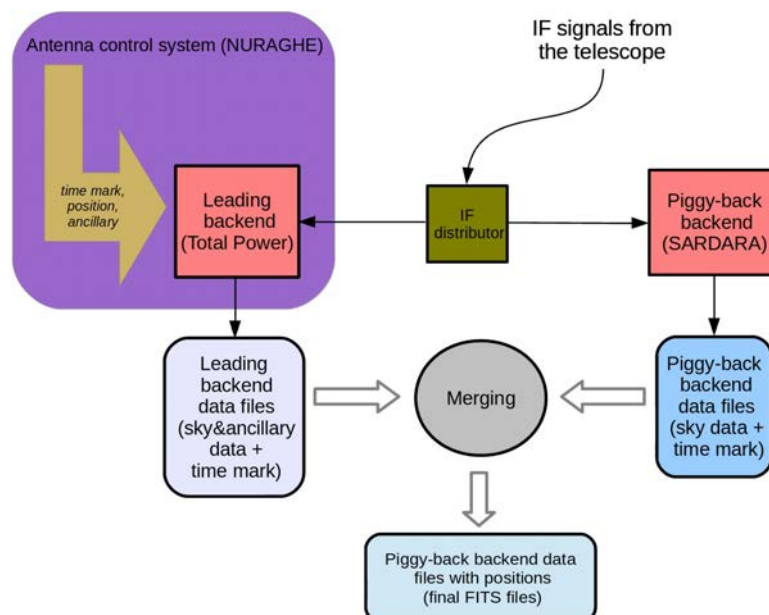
Antenna control system (NURAGHE)

IF signals from the telescope

time mark, position, ancillary

Leading backend (Total Power)

IF distributor

Piggy-back backend (SARDARA)

Leading backend data files (sky&ancillary data + time mark)

Merging

Piggy-back backend data files (sky data + time mark)

Piggy-back backend data files with positions (final FITS files)